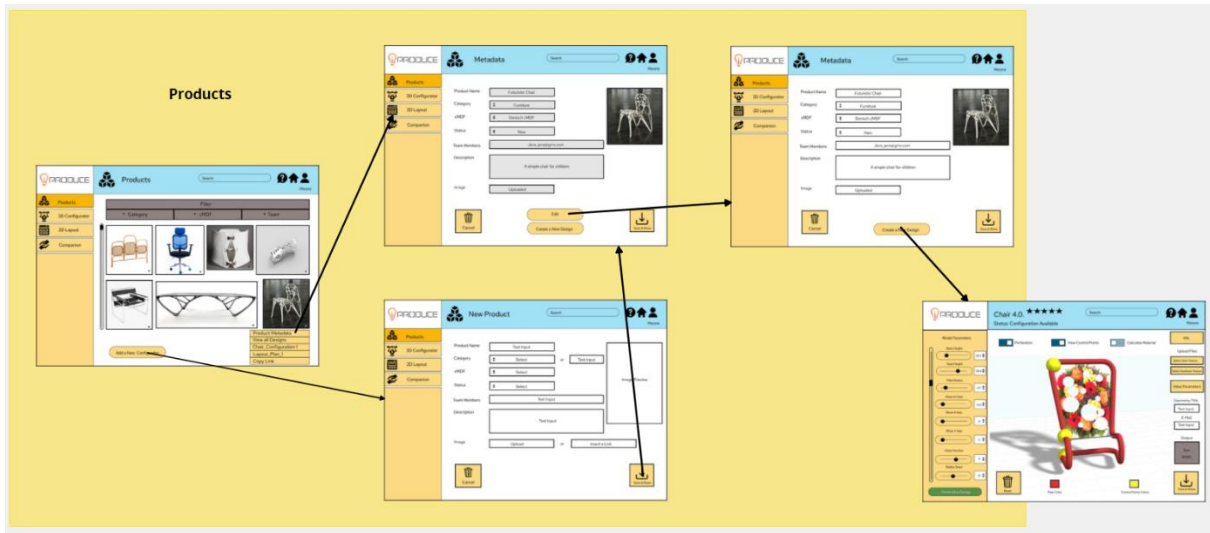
Products

PRODUCE
Products
Search
Mesure
Products
3D Configurator
2D Layout
Companion
Filter
Category
cMDF
Team
Product Metadata
View all Designs
Chair_Configuration 1
Layout_Plan_1
Copy Link
Add a New Configuration

PRODUCE
Metadata
Search
Mesure
Products
3D Configurator
2D Layout
Companion
Product Name
Futuristic Chair
Category
Furniture
cMDF
Biotech cMDF
Status
New
Team Members
Description
A simple chair for children
Image
Uploaded
Cancel
Edit
Create a New Design
Save & Next

PRODUCE
Metadata
Search
Mesure
Products
3D Configurator
2D Layout
Companion
Product Name
Futuristic Chair
Category
Furniture
cMDF
Biotech cMDF
Status
New
Team Members
Description
A simple chair for children
Image
Uploaded
Cancel
Create a New Design
Save & Next

PRODUCE
New Product
Search
Mesure
Products
3D Configurator
2D Layout
Companion
Product Name
Text Input
Category
Select
or
Text Input
cMDF
Select
Status
Select
Team Members
Text Input
Description
Text Input
Image Preview
Image
Upload
or
Insert a Link
Cancel
Save & Next

PRODUCE
Chair 4.0. ★★★★★
Status: Configuration Available
Search
Mesure
Perforation
Show Control Points
Calculate Material
Model Parameters
Save
Upload Files
Reset
Pipe Color
Cancel
Save & Next